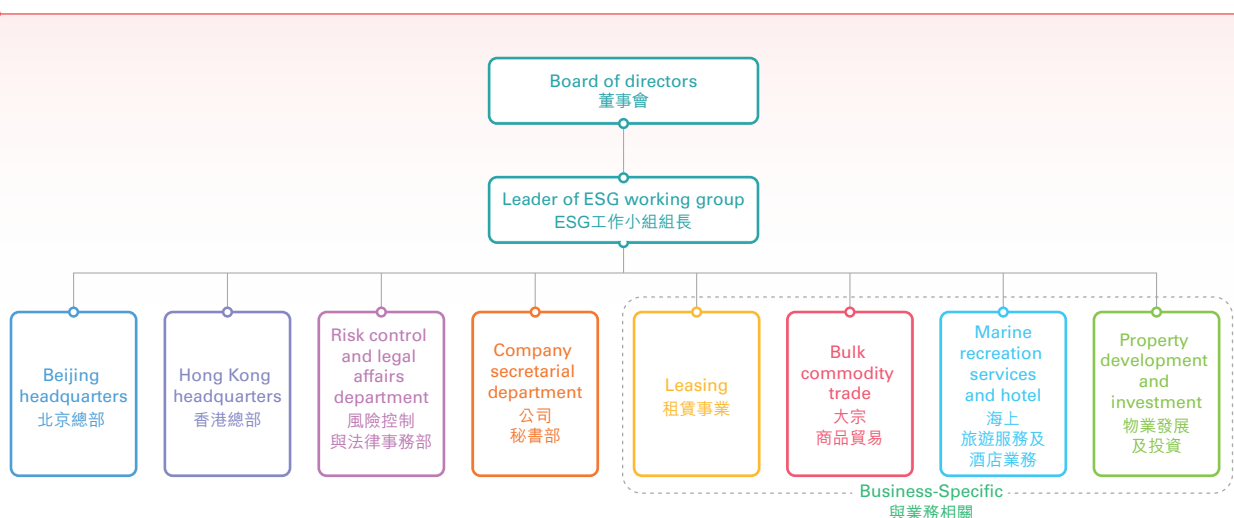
Board of directors
董事會

Leader of ESG working group
ESG工作小組組長

Beijing headquarters
北京總部

Hong Kong headquarters
香港總部

Risk control and legal affairs department
風險控制與法律事務部

Company secretarial department
公司秘書部

Leasing
租賃事業

Bulk commodity trade
大宗商品貿易

Marine recreation services and hotel
海上旅遊服務及酒店業務

Property development and investment
物業發展及投資

Business-Specific
與業務相關